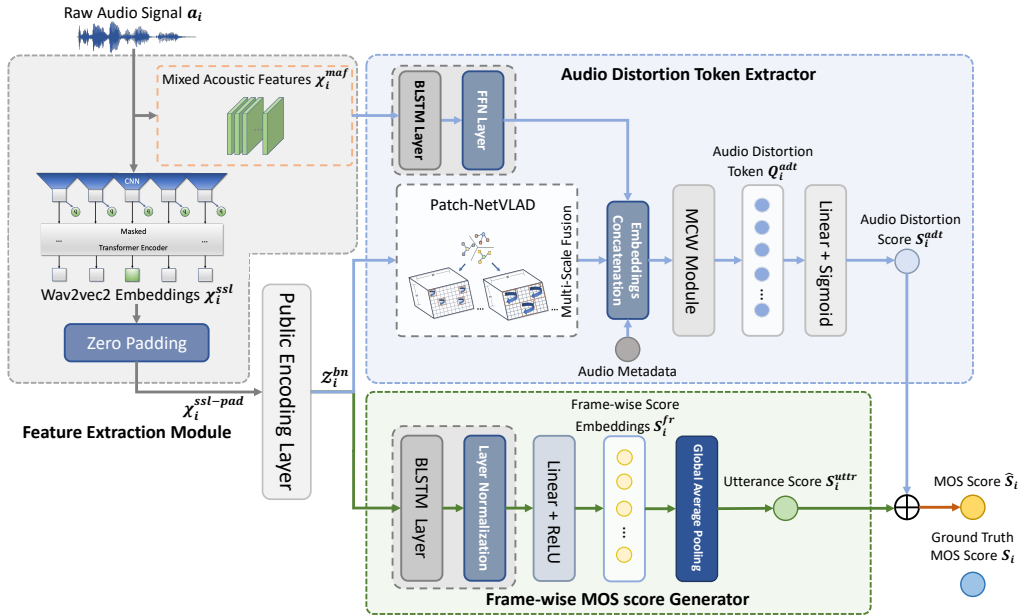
Raw Audio Signal $a_i$

Mixed Acoustic Features $\chi_i^{maf}$

CNN

q q q q q

Masked

Transformer Encoder

Wav2vec2 Embeddings $\chi_i^{ssl}$

Zero Padding

$\chi_i^{ssl-pad}$

Feature Extraction Module

Public Encoding Layer

$z_i^{bn}$

Audio Distortion Token Extractor

BLSTM Layer

FFN Layer

Patch-NetVLAD

Multi-Scale Fusion

Embeddings Concatenation

Audio Metadata

MCW Module

Audio Distortion Token $Q_i^{adt}$

Linear + Sigmoid

Audio Distortion Score $S_i^{adt}$

Frame-wise Score Embeddings $S_i^{fr}$

BLSTM Layer

Layer Normalization

Linear + ReLU

Global Average Pooling

Utterance Score $S_i^{uttr}$

MOS Score $\hat{S}_i$

Ground Truth MOS Score $S_i$

Frame-wise MOS score Generator